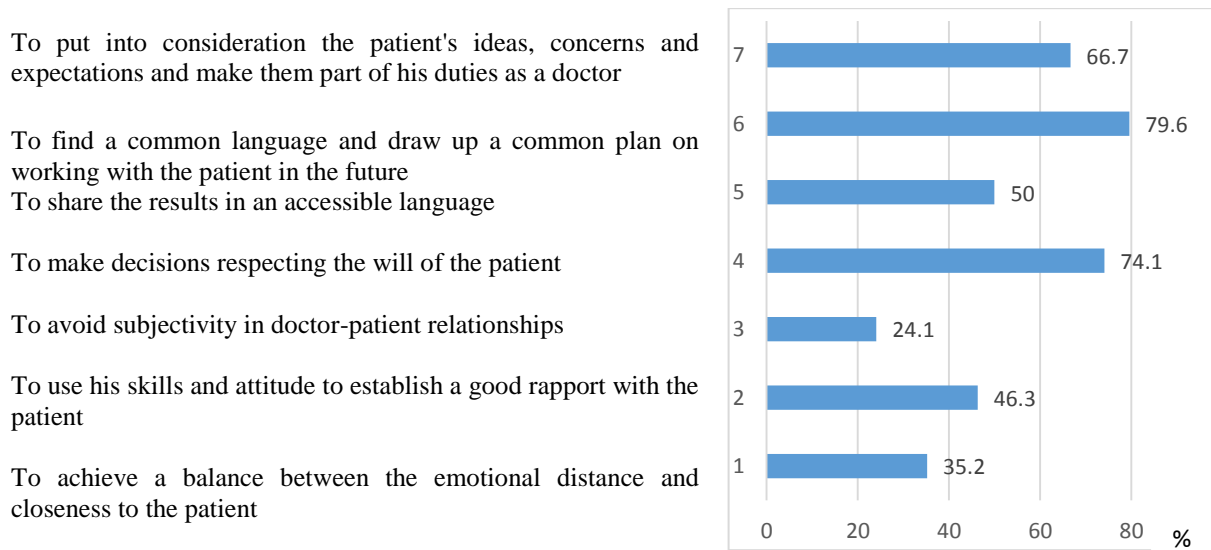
To put into consideration the patient's ideas, concerns and expectations and make them part of his duties as a doctor

To find a common language and draw up a common plan on working with the patient in the future

To share the results in an accessible language

To make decisions respecting the will of the patient

To avoid subjectivity in doctor-patient relationships

To use his skills and attitude to establish a good rapport with the patient

To achieve a balance between the emotional distance and closeness to the patient

7 66.7
6 79.6
5 50
4 74.1
3 24.1
2 46.3
1 35.2

0 20 40 60 80 %